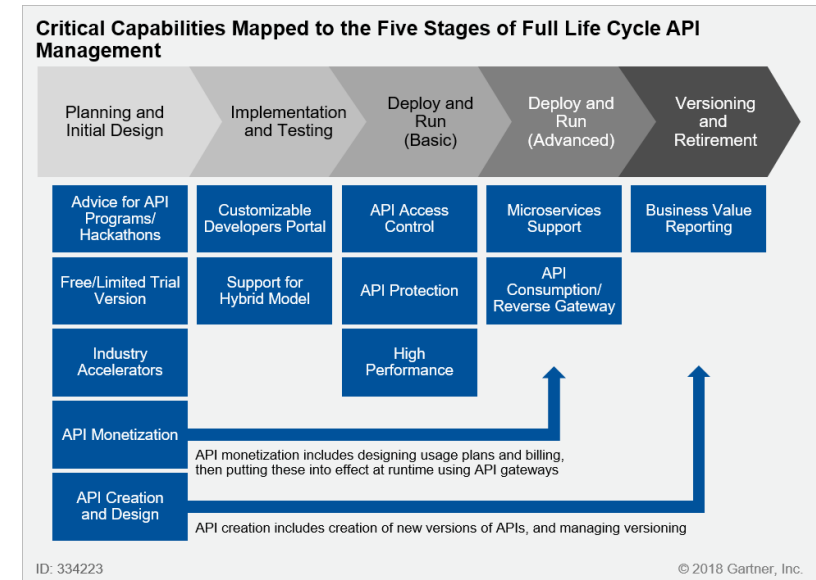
Critical Capabilities Mapped to the Five Stages of Full Life Cycle API Management

Planning and Initial Design

Implementation and Testing

Deploy and Run (Basic)

Deploy and Run (Advanced)

Versioning and Retirement

Advice for API Programs/ Hackathons

Free/Limited Trial Version

Industry Accelerators

Customizable Developers Portal

Support for Hybrid Model

API Access Control

API Protection

High Performance

Microservices Support

API Consumption/ Reverse Gateway

Business Value Reporting

API Monetization

API monetization includes designing usage plans and billing, then putting these into effect at runtime using API gateways

API Creation and Design

API creation includes creation of new versions of APIs, and managing versioning

ID: 334223

© 2018 Gartner, Inc.